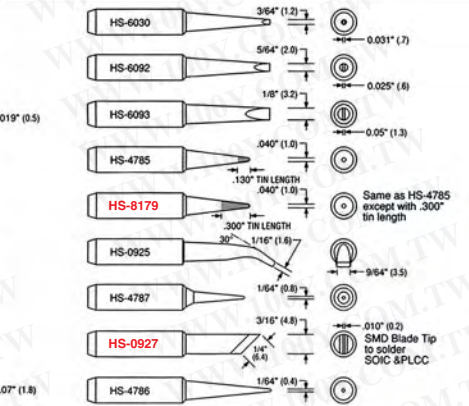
HS-6030
3/64" (1.2)
0.031" (.7)

HS-6092
5/64" (2.0)
0.025" (.6)

.019" (0.5)
HS-6093
1/8" (3.2)
0.05" (1.3)

HS-4785
.040" (1.0)
.130" TIN LENGTH

HS-8179
.040" (1.0)
.300" TIN LENGTH
Same as HS-4785 except with .300" tin length

HS-0925
30°
1/16" (1.6)
9/64" (3.5)

HS-4787
1/64" (0.8)

HS-0927
3/16" (4.8)
1/4" (6.4)
.010" (0.2)
SMD Blade Tip to solder SOIC &PLCC

.07" (1.8)
HS-4786
1/64" (0.4)

WWW.100Y.COM.TW